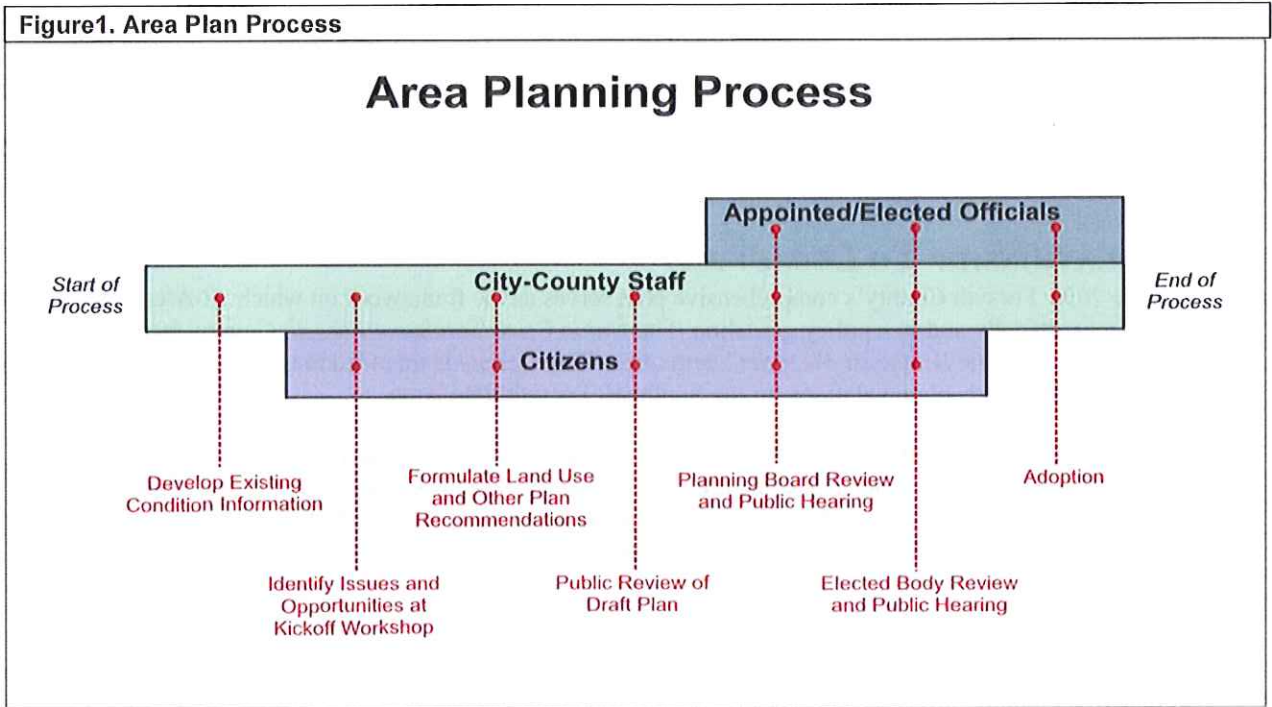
Figure1. Area Plan Process

Area Planning Process

Appointed/Elected Officials

Start of Process

City-County Staff

End of Process

Citizens

Develop Existing Condition Information

Formulate Land Use and Other Plan Recommendations

Planning Board Review and Public Hearing

Adoption

Identify Issues and Opportunities at Kickoff Workshop

Public Review of Draft Plan

Elected Body Review and Public Hearing